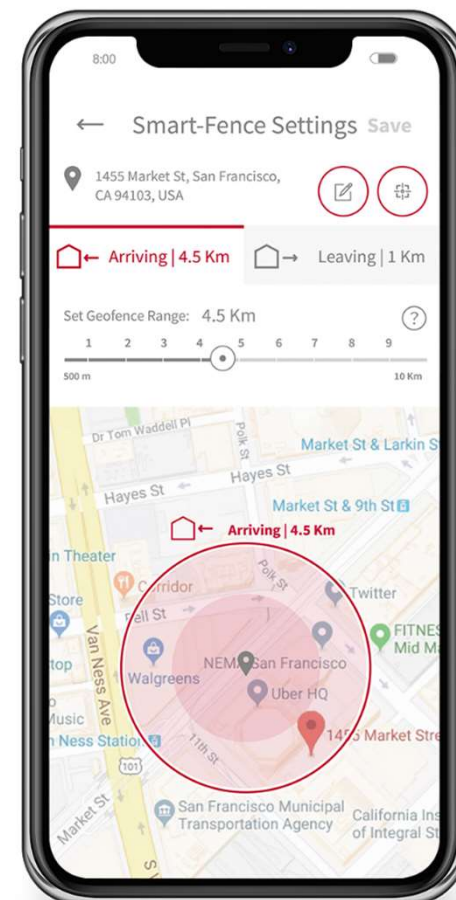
8:00

← Smart-Fence Settings Save

1455 Market St, San Francisco, CA 94103, USA

Arriving | 4.5 Km

Leaving | 1 Km

Set Geofence Range: 4.5 Km

?

1 2 3 4 5 6 7 8 9

500 m

10 Km

Dr Tom Waddell Pl

Polk St

Market St & Larkin St

Hayes St

Hayes St

Market St & 9th St

Arriving | 4.5 Km

n Theater

Corridor

Polk St

Twitter

Store

Fell St

FITNES Mid Ma

Van Ness Ave

top

Walgreens

NEMA San Francisco

Uber HQ

Music

n Ness Station

1455 Market Stre

101

11th St

Market St

San Francisco Municipal Transportation Agency

California Ins of Integral St

S